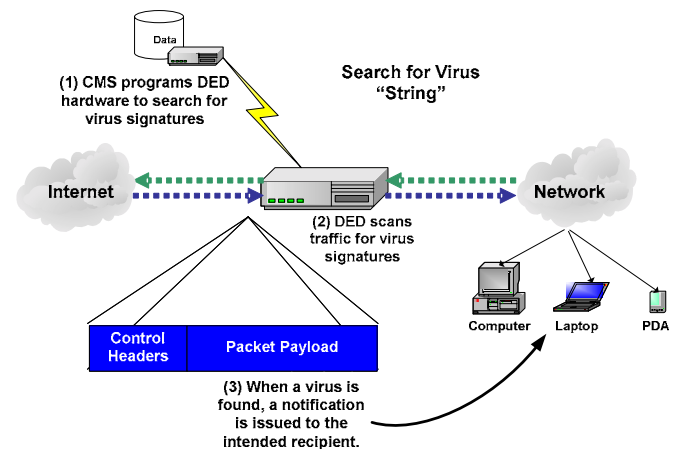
Data

(1) CMS programs DED hardware to search for virus signatures

Search for Virus "String"

Internet

Network

(2) DED scans traffic for virus signatures

Computer

Laptop

PDA

Control Headers

Packet Payload

(3) When a virus is found, a notification is issued to the intended recipient.